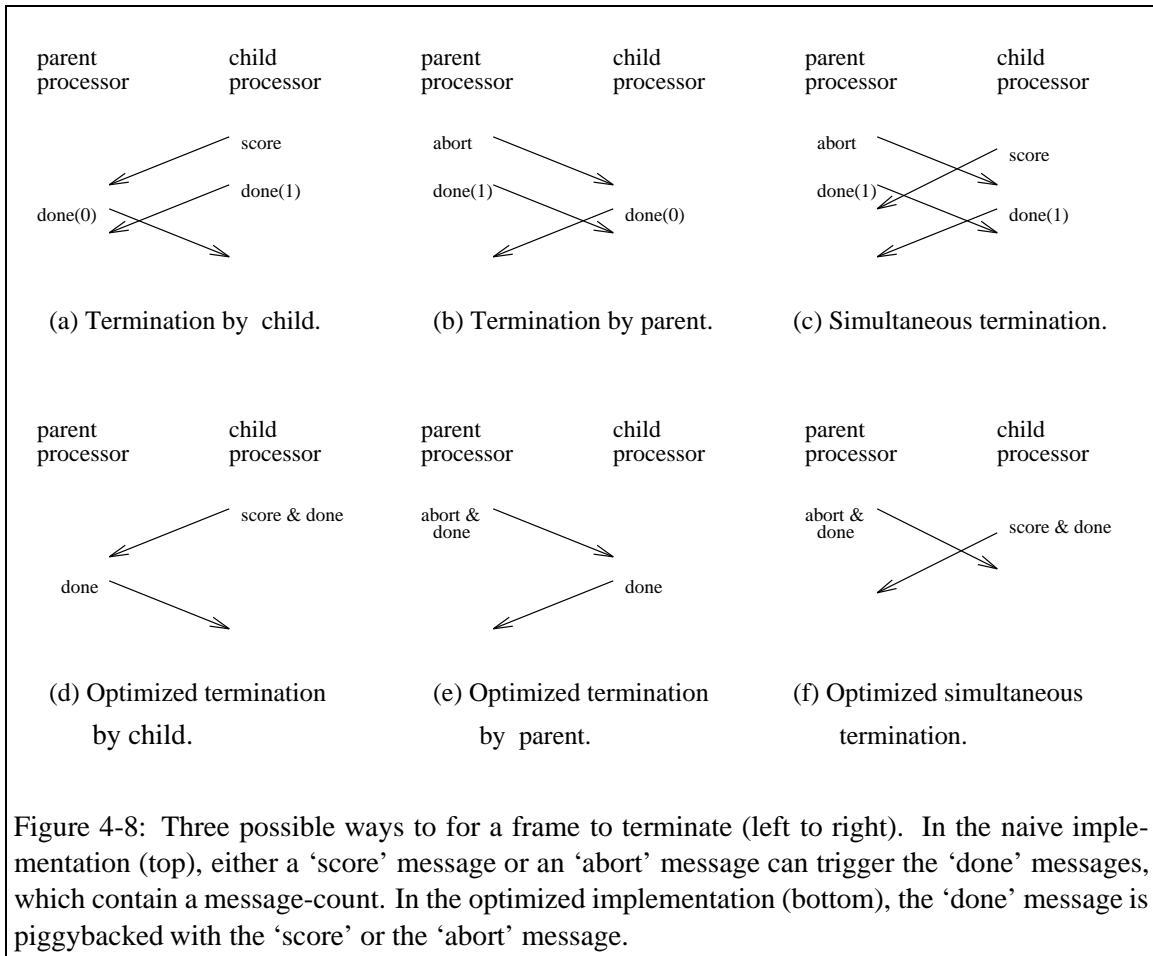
parent processor

child processor

score

done(0)

done(1)

(a) Termination by child.

parent processor

child processor

abort

done(1)

done(0)

(b) Termination by parent.

parent processor

child processor

abort

score

done(1)

done(1)

(c) Simultaneous termination.

parent processor

child processor

score & done

done

(d) Optimized termination by child.

parent processor

child processor

abort & done

done

(e) Optimized termination by parent.

parent processor

child processor

abort & done

score & done

(f) Optimized simultaneous termination.

Figure 4-8: Three possible ways to for a frame to terminate (left to right). In the naive implementation (top), either a 'score' message or an 'abort' message can trigger the 'done' messages, which contain a message-count. In the optimized implementation (bottom), the 'done' message is piggybacked with the 'score' or the 'abort' message.